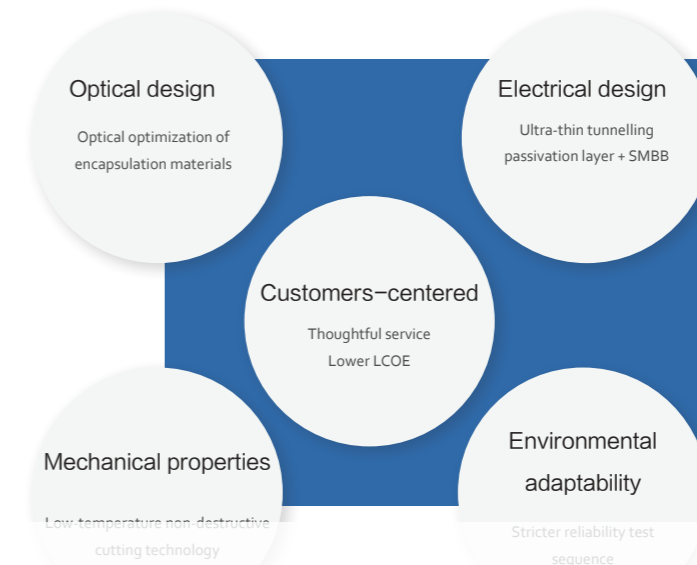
Optical design

Optical optimization of encapsulation materials

Electrical design

Ultra-thin tunnelling passivation layer + SMBB

Customers−centered

Thoughtful service
Lower LCOE

Mechanical properties

Low-temperature non-destructive cutting technology

Environmental adaptability

Stricter reliability test sequence